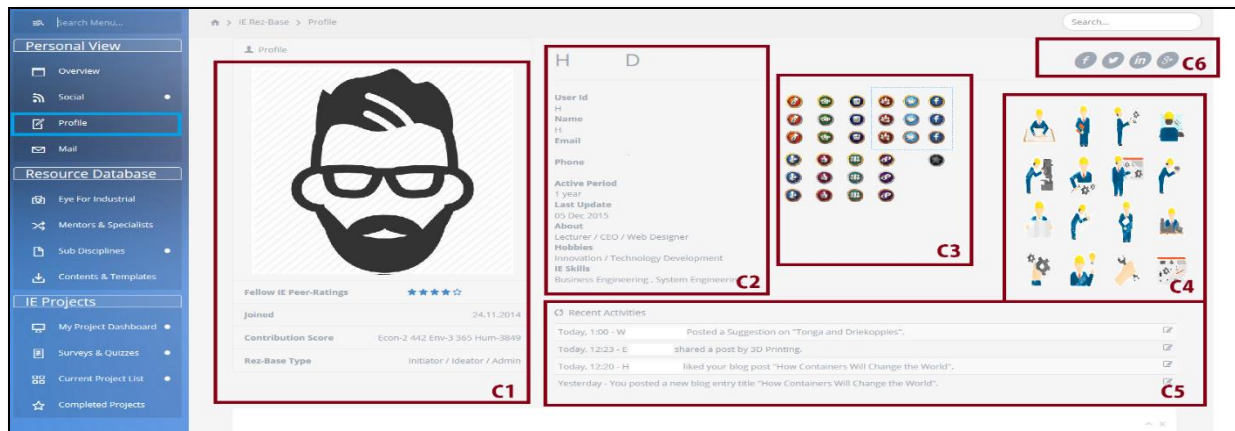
Search Menu...

Personal View

Overview

Social

Profile

Mail

Resource Database

Eye For Industrial

Mentors & Specialists

Sub Disciplines

Contents & Templates

IE Projects

My Project Dashboard

Surveys & Quizzes

Current Project List

Completed Projects

> IE Rez-Base > Profile

Search...

Profile

| | |
|---|---|
| Fellow IE Peer-Ratings | ★★★★☆ |
| Joined | 24.11.2014 |
| Contribution Score | Econ-2 442 Env-3 365 Hum-3849 |
| Rez-Base Type | Initiator / Ideator / Admin |

C1

H D

User Id
H
Name
H
Email

Phone

Active Period
1 year
Last Update
05 Dec 2015
About
Lecturer / CEO / Web Designer
Hobbies
Innovation / Technology Development
IE Skills
Business Engineering , System Engineering

C2

C3

C4

C6

Recent Activities

Today, 1:00 - W Posted a Suggestion on "Tonga and Driekoppies".

Today, 12:23 - E shared a post by 3D Printing.

Today, 12:20 - H liked your blog post "How Containers Will Change the World".

Yesterday - You posted a new blog entry title "How Containers Will Change the World".

C5